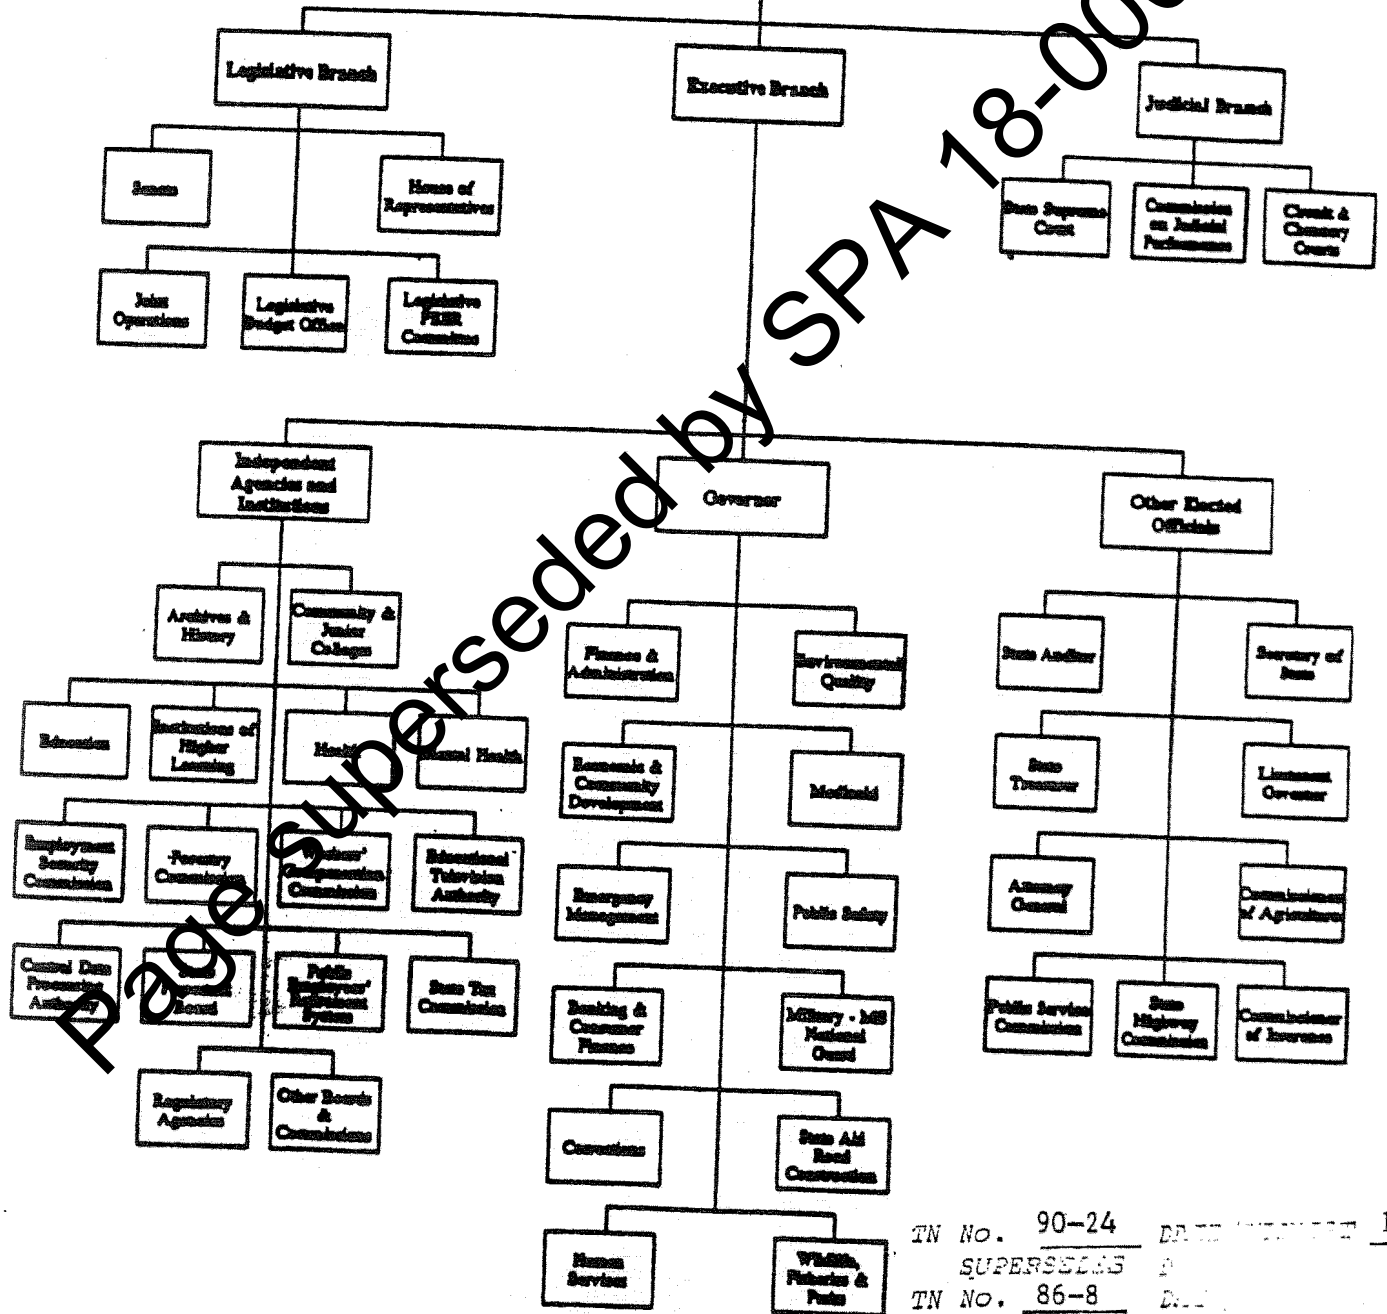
Legislative Branch

Executive Branch

Judicial Branch

Senate

House of Representatives

State Supreme Court

Commission on Judicial Performance

Circuit & Chancery Courts

Joint Operations

Legislative Budget Office

Legislative PEER Committee

Independent Agencies and Institutions

Governor

Other Elected Officials

Archives & History

Community & Junior Colleges

Finance & Administration

Environmental Quality

State Auditor

Secretary of State

Education

Institutions of Higher Learning

Health

Mental Health

Economic & Community Development

Medicaid

State Treasurer

Lieutenant Governor

Employment Security Commission

Forestry Commission

Workers' Compensation Commission

Educational Television Authority

Emergency Management

Public Safety

Attorney General

Commissioner of Agriculture

Central Data Processing Authority

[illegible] Board

Public Employees' Retirement System

State Tax Commission

Banking & Consumer Finance

Military - MS National Guard

Public Service Commission

State Highway Commission

Commissioner of Insurance

Regulatory Agencies

Other Boards & Commissions

Corrections

State Aid Road Construction

Human Services

Wildlife, Fisheries & Parks

Page Superseded by SPA 18-00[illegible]

TN No. 90-24 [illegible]
SUPERSEDES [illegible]
TN No. 86-8 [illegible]